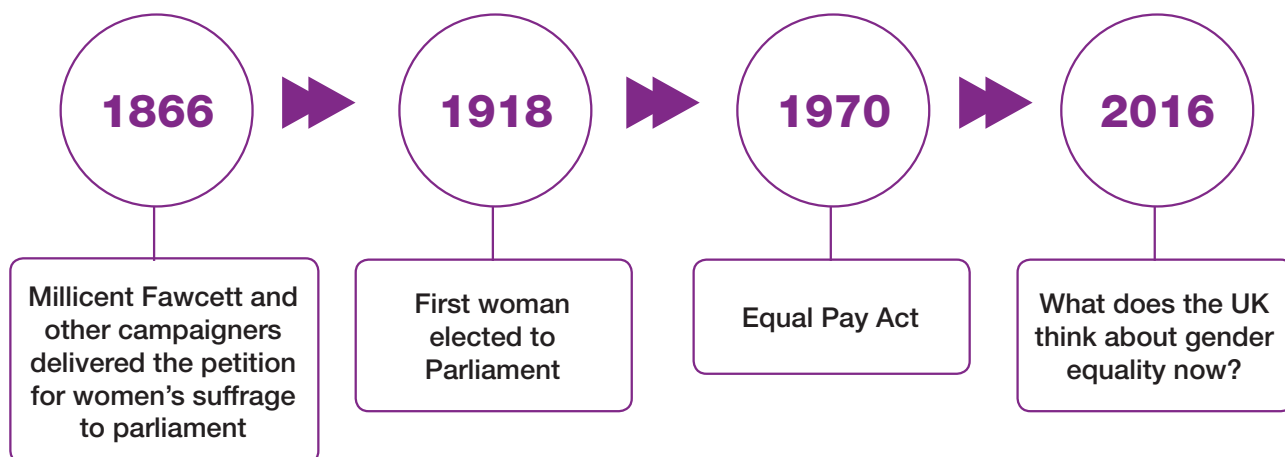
1866

Millicent Fawcett and other campaigners delivered the petition for women's suffrage to parliament

1918

First woman elected to Parliament

1970

Equal Pay Act

2016

What does the UK think about gender equality now?